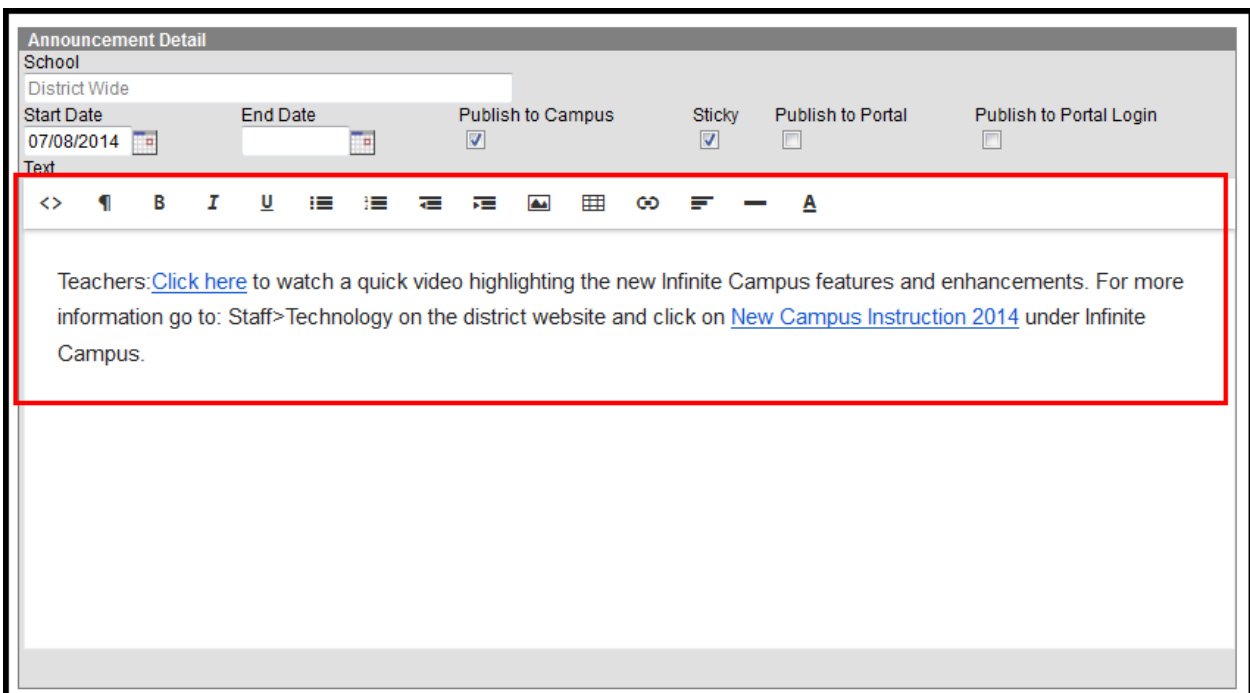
Announcement Detail

School

District Wide

Start Date

07/08/2014

End Date

Publish to Campus

Sticky

Publish to Portal

Publish to Portal Login

Text

<> ¶ B I U A

Teachers:Click here to watch a quick video highlighting the new Infinite Campus features and enhancements. For more information go to: Staff>Technology on the district website and click on New Campus Instruction 2014 under Infinite Campus.